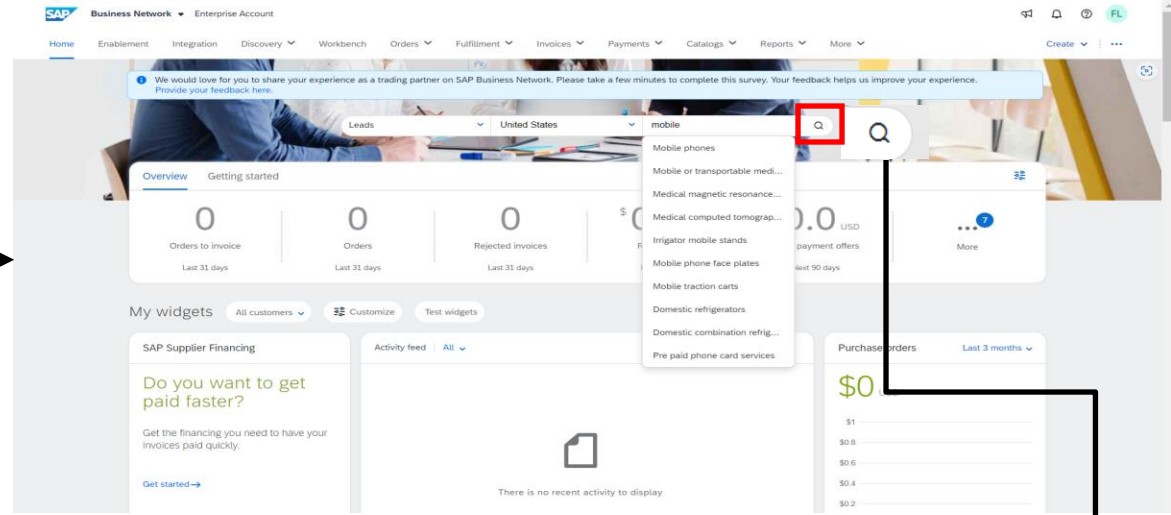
SAP Business Network ▾ Enterprise Account

FL

Home Enablement Integration Discovery Workbench Orders Fulfillment Invoices Payments Catalogs Reports More

Create

We would love for you to share your experience as a trading partner on SAP Business Network. Please take a few minutes to complete this survey. Your feedback helps us improve your experience. Provide your feedback here.

Leads United States mobile

Mobile phones
Mobile or transportable medi...
Medical magnetic resonance...
Medical computed tomograp...
Irrigator mobile stands
Mobile phone face plates
Mobile traction carts
Domestic refrigerators
Domestic combination refrig...
Pre paid phone card services

Overview Getting started

0
Orders to invoice
Last 31 days

0
Orders
Last 31 days

0
Rejected invoices
Last 31 days

$ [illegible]
F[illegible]

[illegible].0 USD
payment offers
last 90 days

... 7
More

My widgets All customers Customize Test widgets

SAP Supplier Financing

Do you want to get paid faster?

Get the financing you need to have your invoices paid quickly.

Get started →

Activity feed | All

There is no recent activity to display

Purchase orders Last 3 months

$0 U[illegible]

$1
$0.8
$0.6
$0.4
$0.2